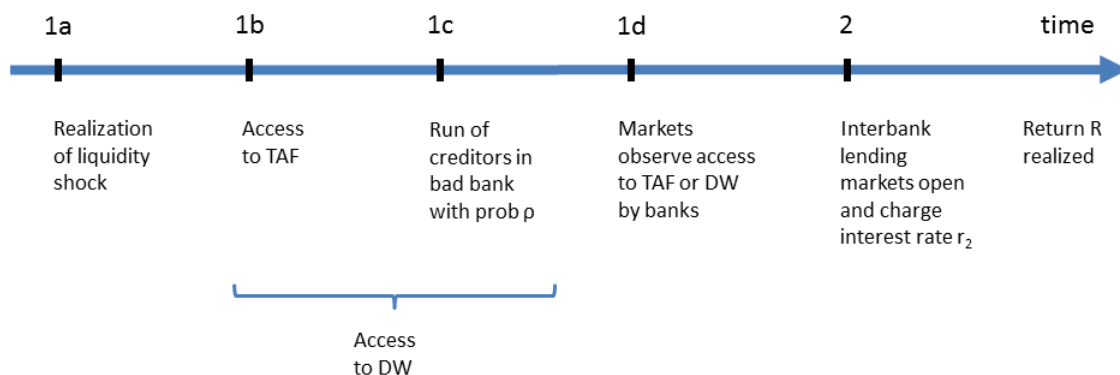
1a 1b 1c 1d 2 time

Realization of liquidity shock

Access to TAF

Run of creditors in bad bank with prob ρ

Markets observe access to TAF or DW by banks

Interbank lending markets open and charge interest rate $r_2$

Return R realized

Access to DW